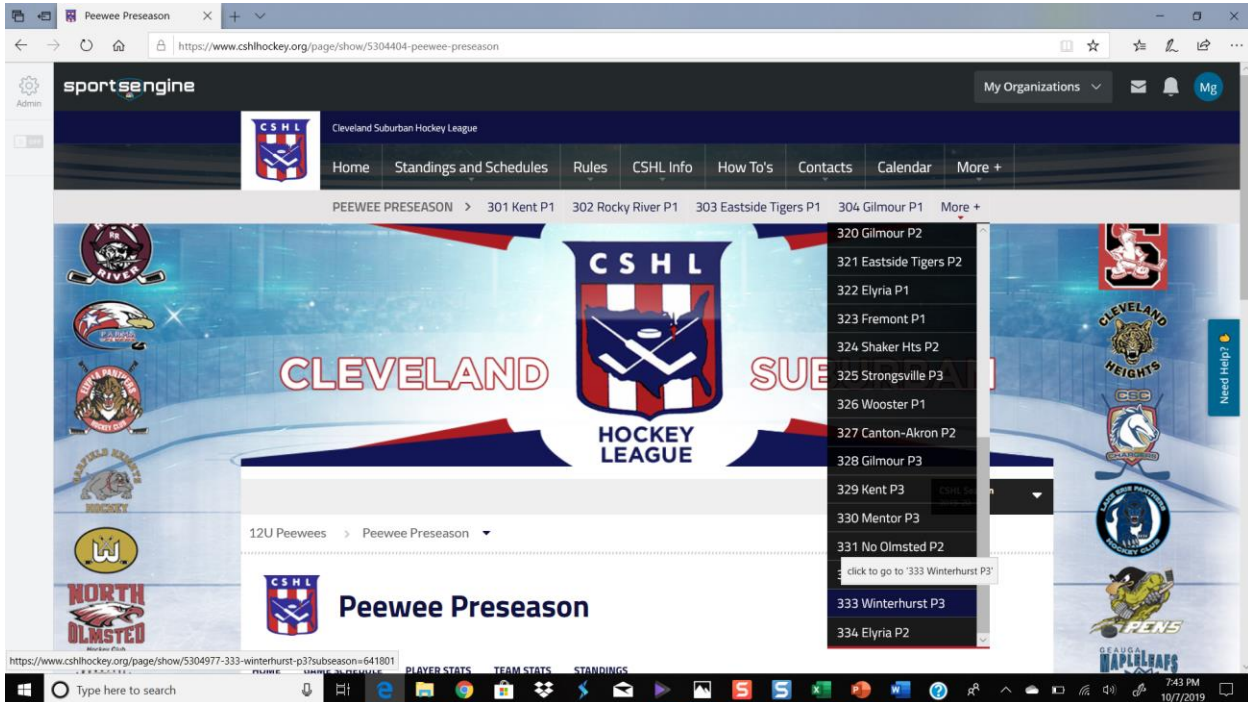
Peewee Preseason

https://www.cshlhockey.org/page/show/5304404-peewee-preseason

Admin

sportsengine

My Organizations

Mg

CSHL

Cleveland Suburban Hockey League

Home Standings and Schedules Rules CSHL Info How To's Contacts Calendar More +

PEEWEE PRESEASON > 301 Kent P1 302 Rocky River P1 303 Eastside Tigers P1 304 Gilmour P1 More +

320 Gilmour P2
321 Eastside Tigers P2
322 Elyria P1
323 Fremont P1
324 Shaker Hts P2
325 Strongsville P3
326 Wooster P1
327 Canton-Akron P2
328 Gilmour P3
329 Kent P3
330 Mentor P3
331 No Olmsted P2
click to go to '333 Winterhurst P3'
333 Winterhurst P3
334 Elyria P2

RIVER

CLEVELAND SUB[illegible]

CSHL

HOCKEY LEAGUE

NORTH OLMSTED

CLEVELAND HEIGHTS

CSC

PENS

GEAUGA MAPLE LEAFS

Need Help?

12U Peewees > Peewee Preseason

CSHL

Peewee Preseason

HOME GAME & RESULTS PLAYER STATS TEAM STATS STANDINGS

https://www.cshlhockey.org/page/show/5304977-333-winterhurst-p3?subseason=641801

Type here to search

7:43 PM
10/7/2019